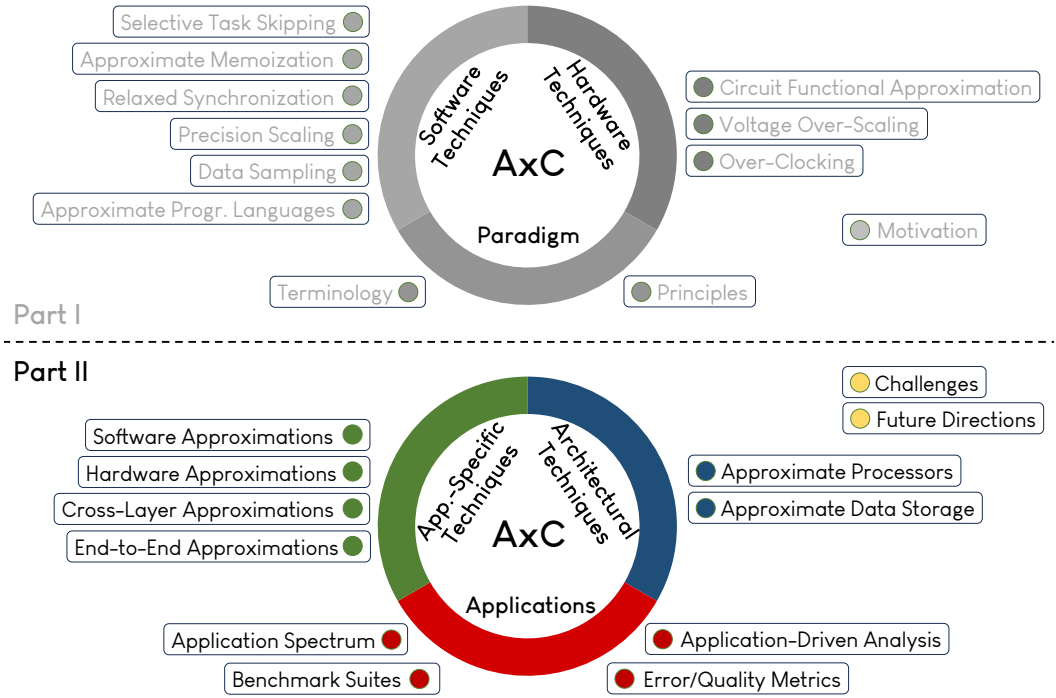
Selective Task Skipping
Approximate Memoization
Relaxed Synchronization
Precision Scaling
Data Sampling
Approximate Progr. Languages

Software Techniques
Hardware Techniques
AxC
Paradigm

Circuit Functional Approximation
Voltage Over-Scaling
Over-Clocking

Motivation

Terminology
Principles

Part I

Part II

Challenges
Future Directions

Software Approximations
Hardware Approximations
Cross-Layer Approximations
End-to-End Approximations

App.-Specific Techniques
Architectural Techniques
AxC
Applications

Approximate Processors
Approximate Data Storage

Application Spectrum
Benchmark Suites
Application-Driven Analysis
Error/Quality Metrics